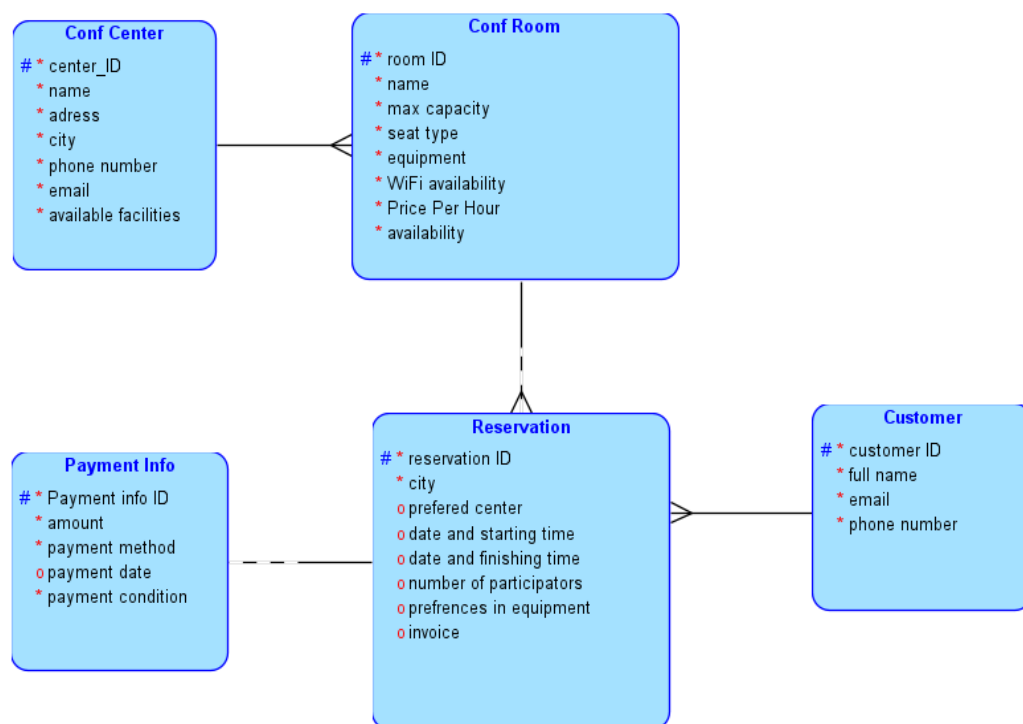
Conf Center
# * center_ID
* name
* adress
* city
* phone number
* email
* available facilities

Conf Room
# * room ID
* name
* max capacity
* seat type
* equipment
* WiFi availability
* Price Per Hour
* availability

Payment Info
# * Payment info ID
* amount
* payment method
o payment date
* payment condition

Reservation
# * reservation ID
* city
o prefered center
o date and starting time
o date and finishing time
o number of participators
o prefrences in equipment
o invoice

Customer
# * customer ID
* full name
* email
* phone number